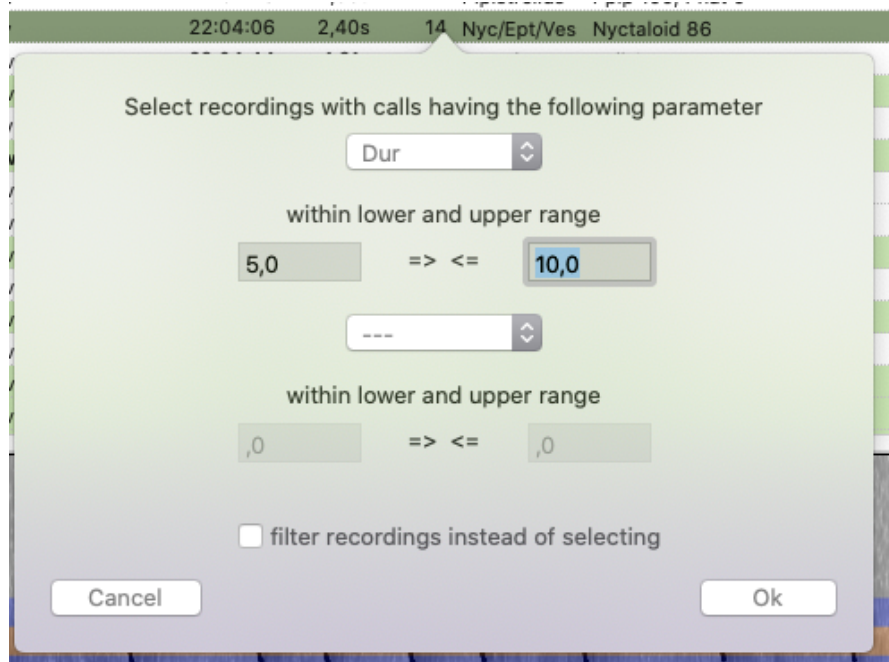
22:04:06 2,40s 14 Nyc/Ept/Ves Nyctaloid 86

Select recordings with calls having the following parameter

Dur

within lower and upper range

5,0 => <= 10,0

---

within lower and upper range

,0 => <= ,0

filter recordings instead of selecting

Cancel

Ok